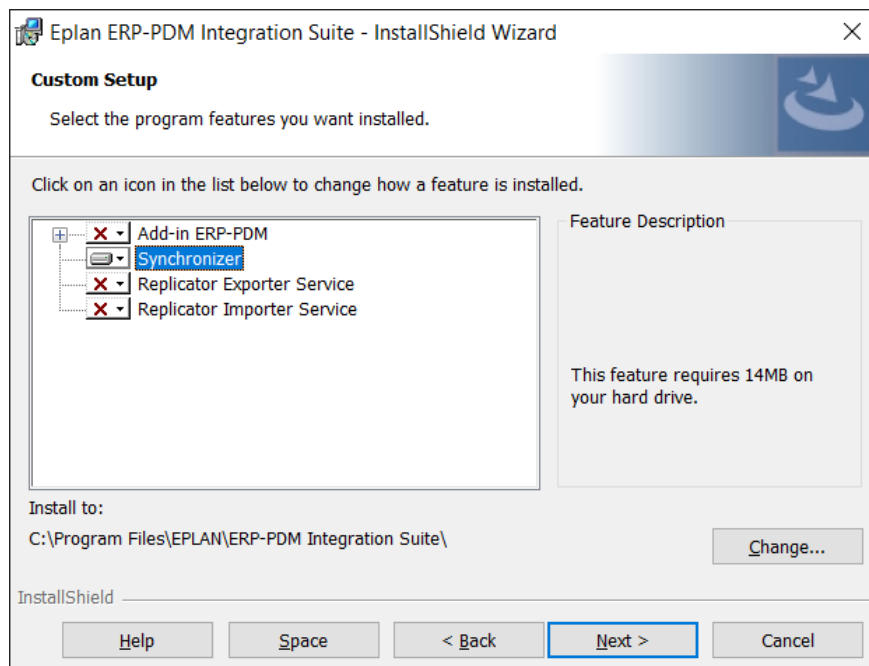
Eplan ERP-PDM Integration Suite - InstallShield Wizard

Custom Setup

Select the program features you want installed.

Click on an icon in the list below to change how a feature is installed.

Add-in ERP-PDM
Synchronizer
Replicator Exporter Service
Replicator Importer Service

Feature Description

This feature requires 14MB on your hard drive.

Install to:

C:\Program Files\EPLAN\ERP-PDM Integration Suite\

Change...

InstallShield

Help

Space

< Back

Next >

Cancel